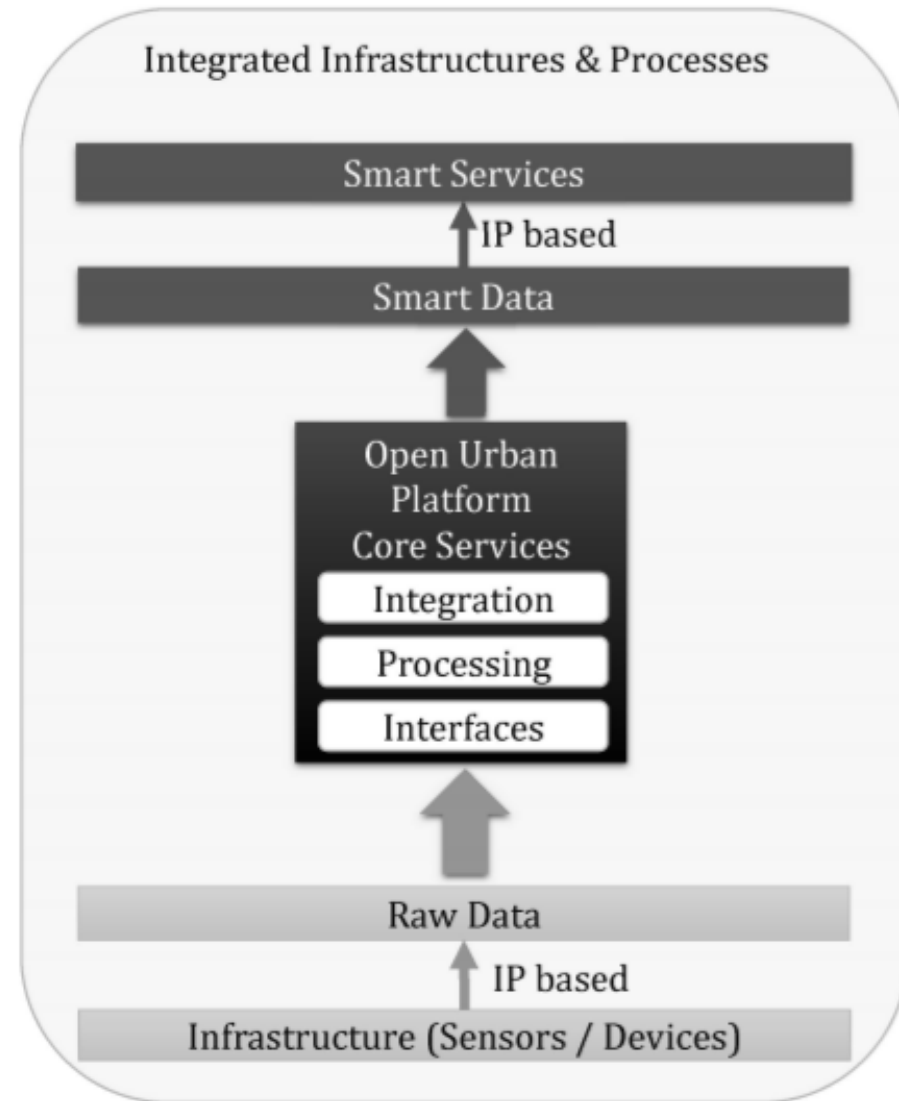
Integrated Infrastructures & Processes

Smart Services

IP based

Smart Data

Open Urban Platform Core Services

Integration

Processing

Interfaces

Raw Data

IP based

Infrastructure (Sensors / Devices)